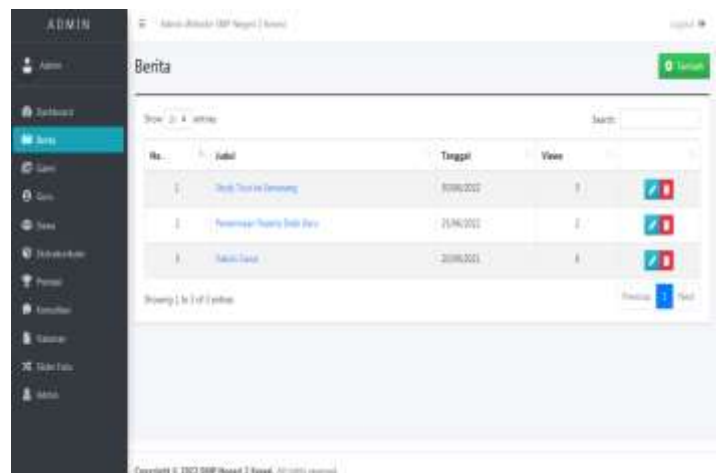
ADMIN

Admin

Dashboard
Berita
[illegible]
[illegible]
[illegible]
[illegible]
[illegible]
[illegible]
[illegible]
Slider Foto
Admin

Admin Website SMP Negeri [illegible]

Logout

Berita

Tambah

Show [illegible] entries

Search:

| No. | Judul | Tanggal | Views | |
|---|---|---|---|---|
| 1 | Study Tour ke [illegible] | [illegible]/2022 | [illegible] | |
| 2 | Penerimaan Peserta Didik Baru | 25/06/2022 | 2 | |
| 3 | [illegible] | 20/06/2022 | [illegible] | |

Showing 1 to 3 of 3 entries

Previous 1 Next

Copyright © 2022 SMP Negeri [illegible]. All rights reserved.